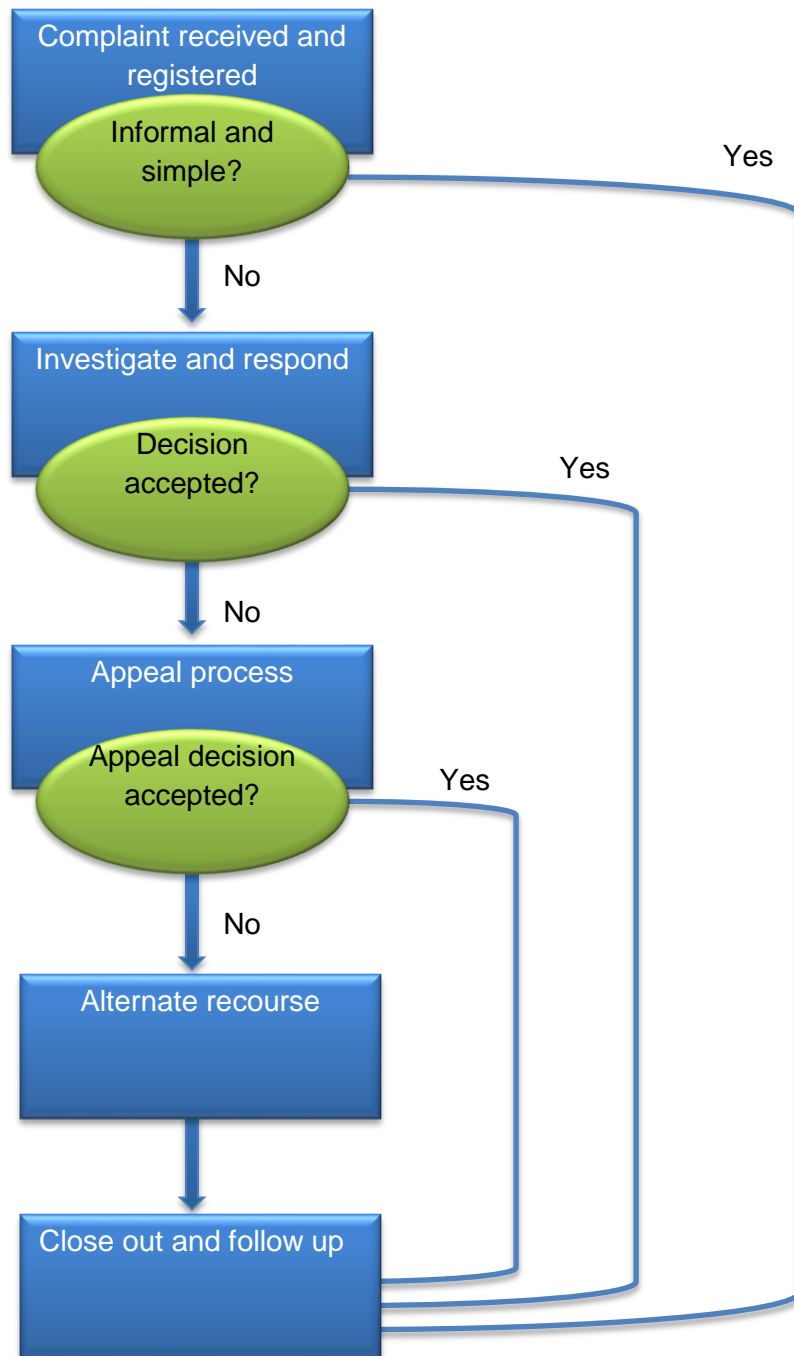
Complaint received and registered

Informal and simple?

Yes

No

Investigate and respond

Decision accepted?

Yes

No

Appeal process

Appeal decision accepted?

Yes

No

Alternate recourse

Close out and follow up